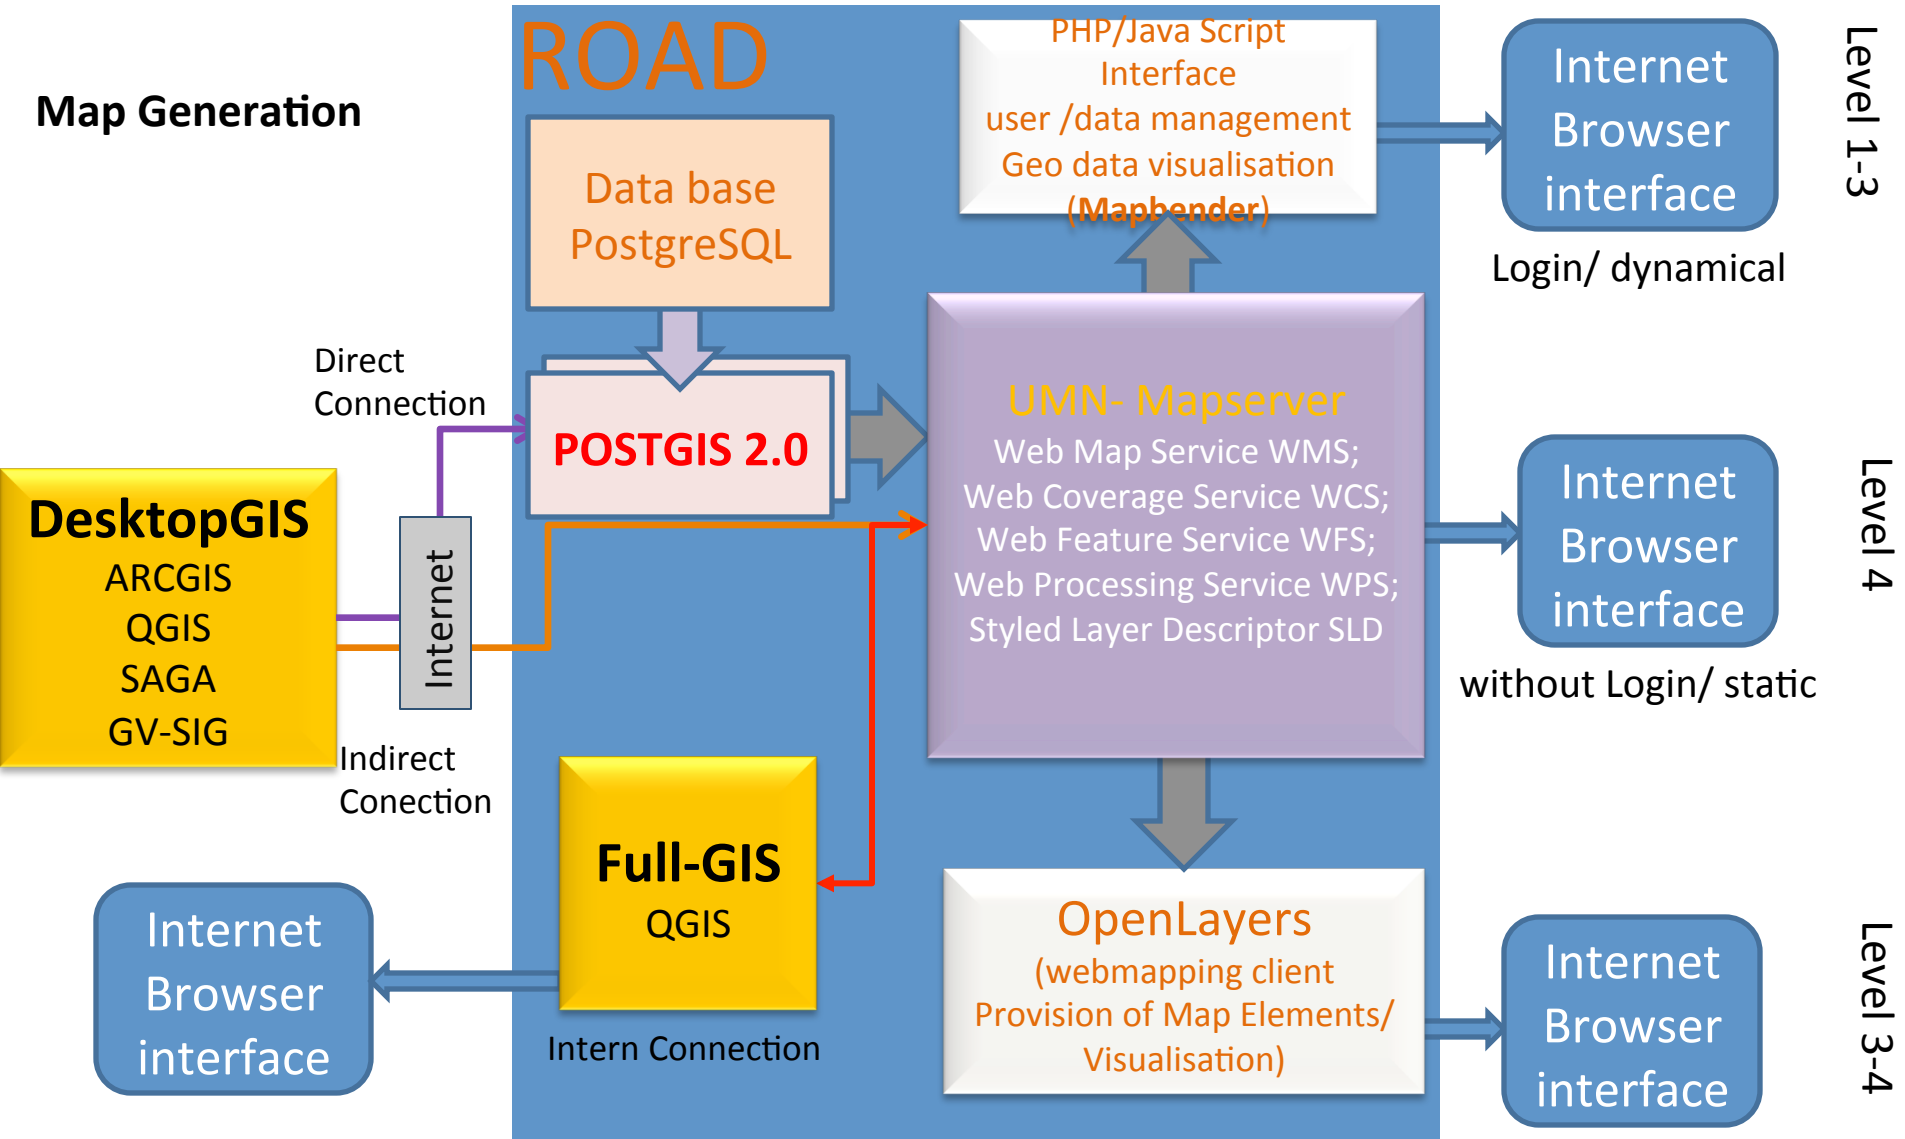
Map Generation

ROAD

Data base PostgreSQL

POSTGIS 2.0

PHP/Java Script Interface user /data management Geo data visualisation (Mapbender)

Internet Browser interface

Level 1-3

Login/ dynamical

Direct Connection

DesktopGIS
ARCGIS
QGIS
SAGA
GV-SIG

Internet

Indirect Conection

UMN- Mapserver
Web Map Service WMS;
Web Coverage Service WCS;
Web Feature Service WFS;
Web Processing Service WPS;
Styled Layer Descriptor SLD

Internet Browser interface

Level 4

without Login/ static

Full-GIS
QGIS

Intern Connection

Internet Browser interface

OpenLayers
(webmapping client
Provision of Map Elements/
Visualisation)

Internet Browser interface

Level 3-4